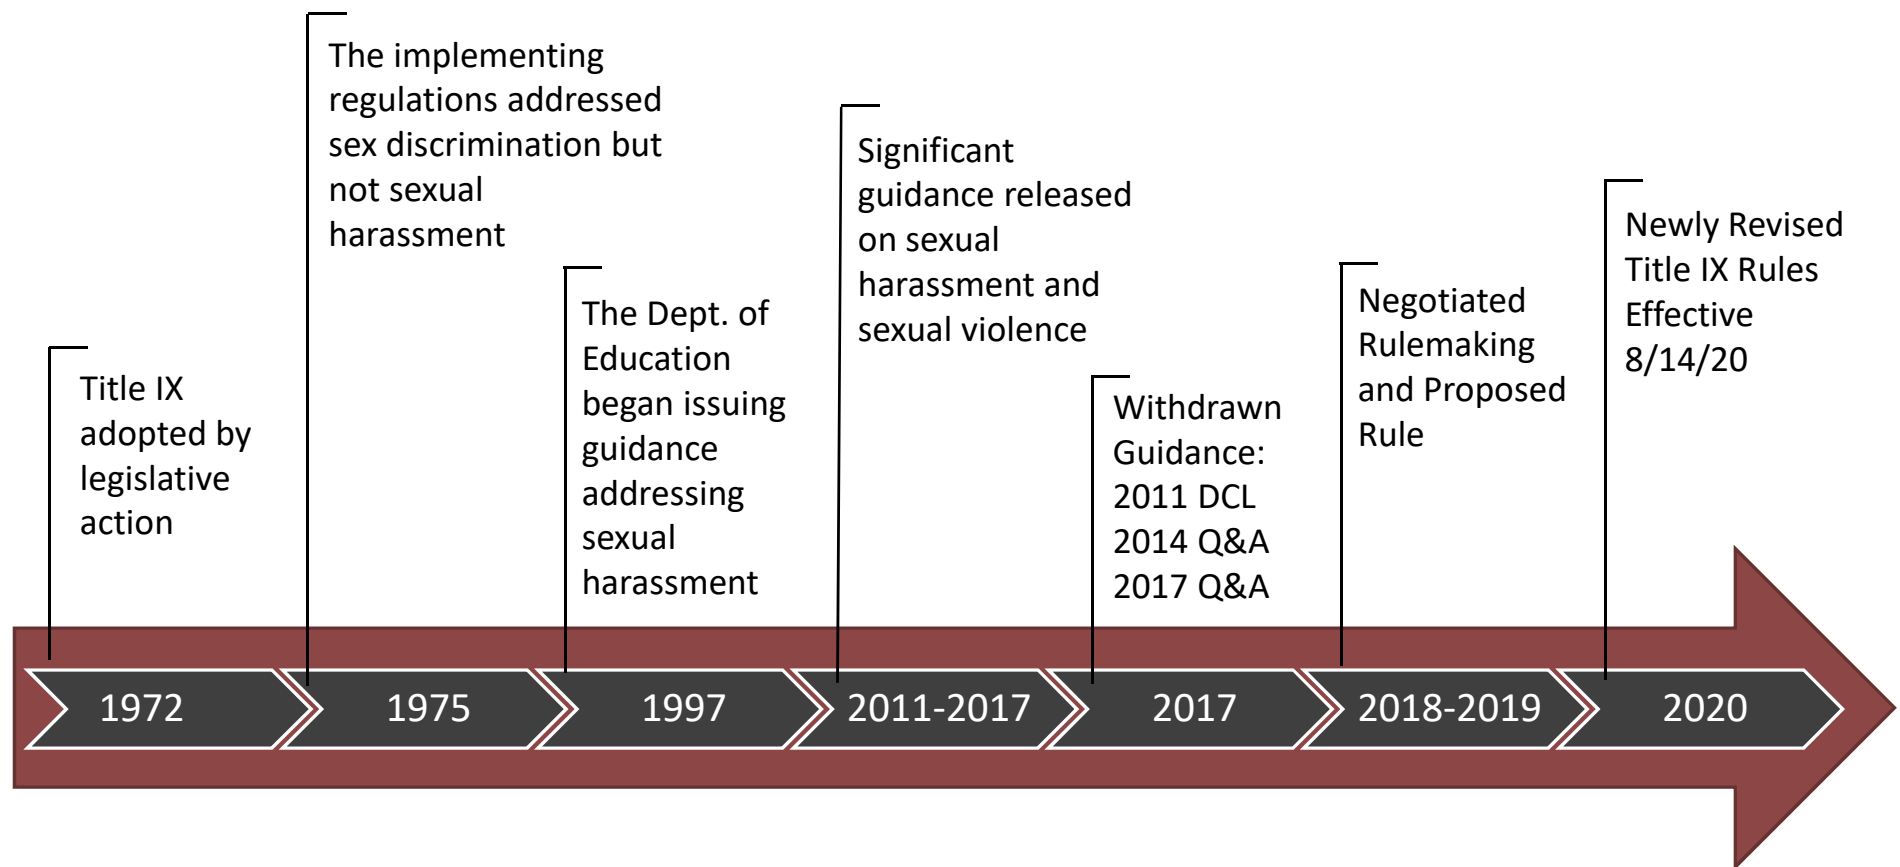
Title IX adopted by legislative action

The implementing regulations addressed sex discrimination but not sexual harassment

The Dept. of Education began issuing guidance addressing sexual harassment

Significant guidance released on sexual harassment and sexual violence

Withdrawn Guidance: 2011 DCL 2014 Q&A 2017 Q&A

Negotiated Rulemaking and Proposed Rule

Newly Revised Title IX Rules Effective 8/14/20

1972

1975

1997

2011-2017

2017

2018-2019

2020